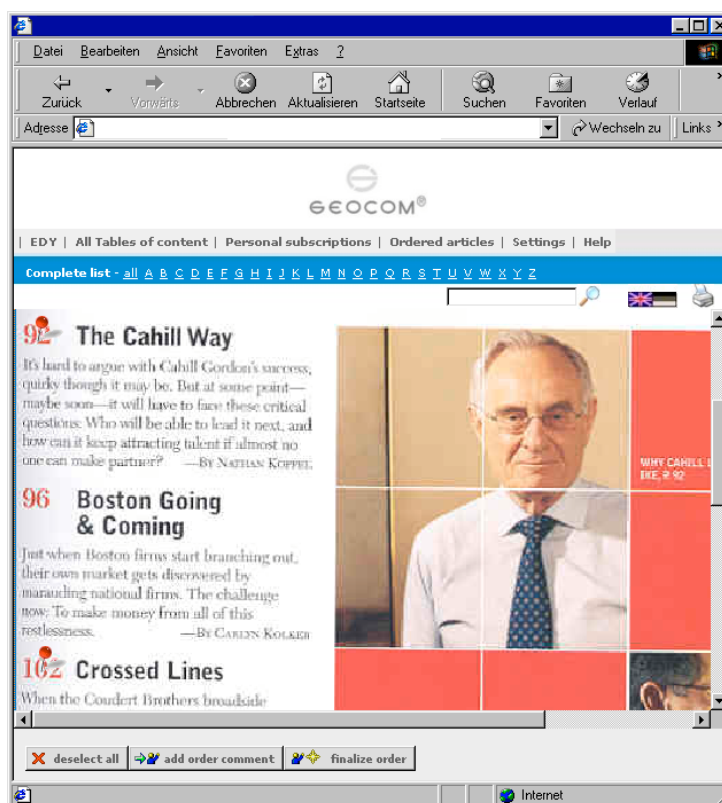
Datei Bearbeiten Ansicht Favoriten Extras ?

Zurück Vorwärts Abbrechen Aktualisieren Startseite Suchen Favoriten Verlauf

Adresse Wechseln zu Links

GEOCOM®

| EDY | All Tables of content | Personal subscriptions | Ordered articles | Settings | Help

Complete list - all A B C D E F G H I J K L M N O P Q R S T U V W X Y Z

92 The Cahill Way

It's hard to argue with Cahill Gordon's success, quirky though it may be. But at some point—maybe soon—it will have to face these critical questions: Who will be able to lead it next, and how can it keep attracting talent if almost no one can make partner? —By Nathan Koppel

96 Boston Going & Coming

Just when Boston firms start branching out, their own market gets discovered by marauding national firms. The challenge now: To make money from all of this restlessness. —By Carlyn Kolker

102 Crossed Lines

When the Coudert Brothers broadside

WHY CAHILL I IKE, P. 92

deselect all add order comment finalize order

Internet